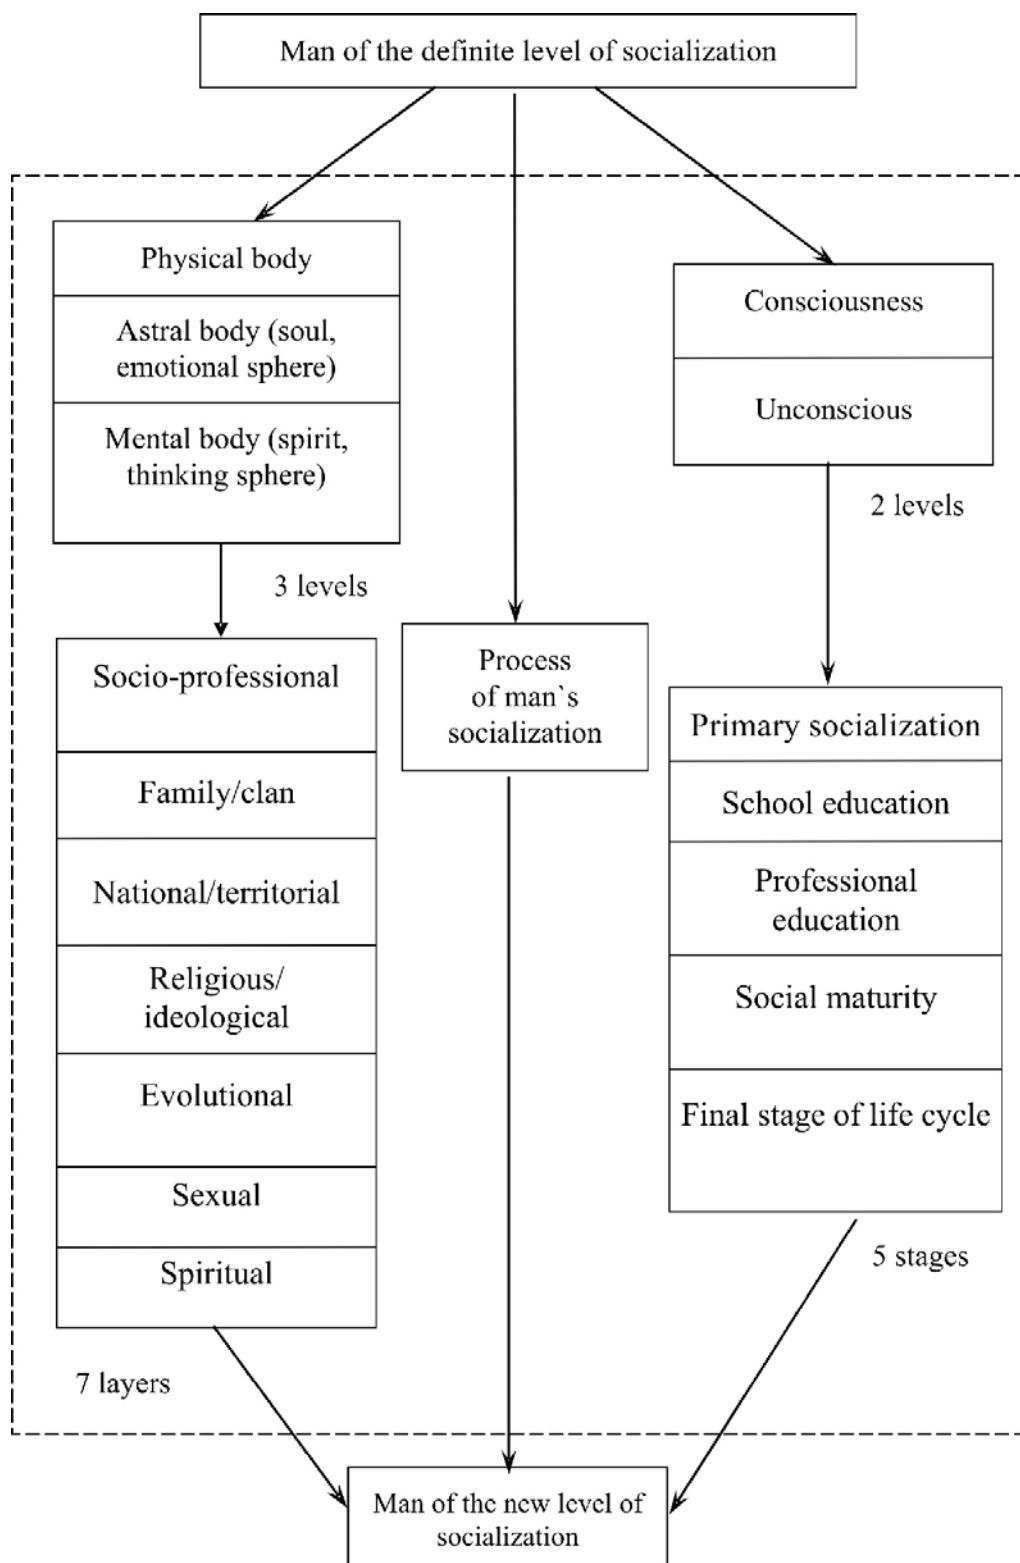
Man of the definite level of socialization

Physical body

Astral body (soul, emotional sphere)

Mental body (spirit, thinking sphere)

3 levels

Socio-professional

Family/clan

National/territorial

Religious/ ideological

Evolutional

Sexual

Spiritual

7 layers

Process of man`s socialization

Consciousness

Unconscious

2 levels

Primary socialization

School education

Professional education

Social maturity

Final stage of life cycle

5 stages

Man of the new level of socialization